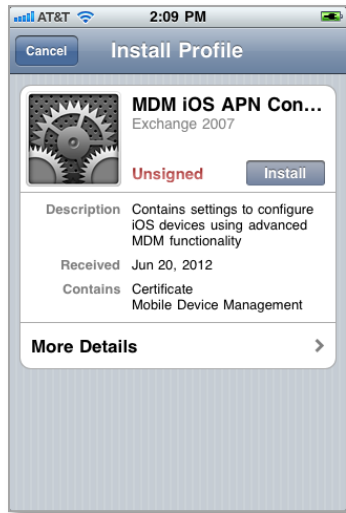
AT&T 2:09 PM

Cancel Install Profile

MDM iOS APN Con...
Exchange 2007

Unsigned Install

Description Contains settings to configure iOS devices using advanced MDM functionality

Received Jun 20, 2012

Contains Certificate
Mobile Device Management

More Details